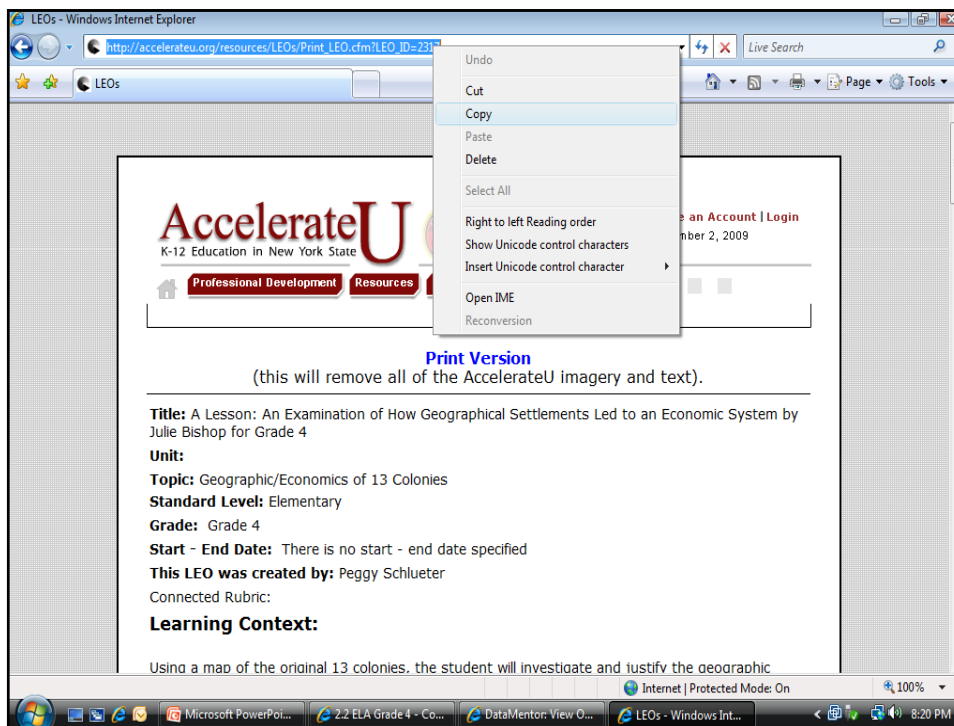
LEOs - Windows Internet Explorer

http://accelerateu.org/resources/LEOs/Print_LEO.cfm?LEO_ID=231

Live Search

LEOs

Page ▾ Tools ▾

Undo
Cut
Copy
Paste
Delete
Select All
Right to left Reading order
Show Unicode control characters
Insert Unicode control character
Open IME
Reconversion

AccelerateU
K-12 Education in New York State

e an Account | Login
mber 2, 2009

Professional Development
Resources

Print Version
(this will remove all of the AccelerateU imagery and text).

Title: A Lesson: An Examination of How Geographical Settlements Led to an Economic System by Julie Bishop for Grade 4

Unit:

Topic: Geographic/Economics of 13 Colonies

Standard Level: Elementary

Grade: Grade 4

Start - End Date: There is no start - end date specified

This LEO was created by: Peggy Schlueter

Connected Rubric:

Learning Context:

Using a map of the original 13 colonies, the student will investigate and justify the geographic

Internet | Protected Mode: On
100%

Microsoft PowerPoi...
2.2 ELA Grade 4 - Co...
DataMentor: View O...
LEOs - Windows Int...
8:20 PM